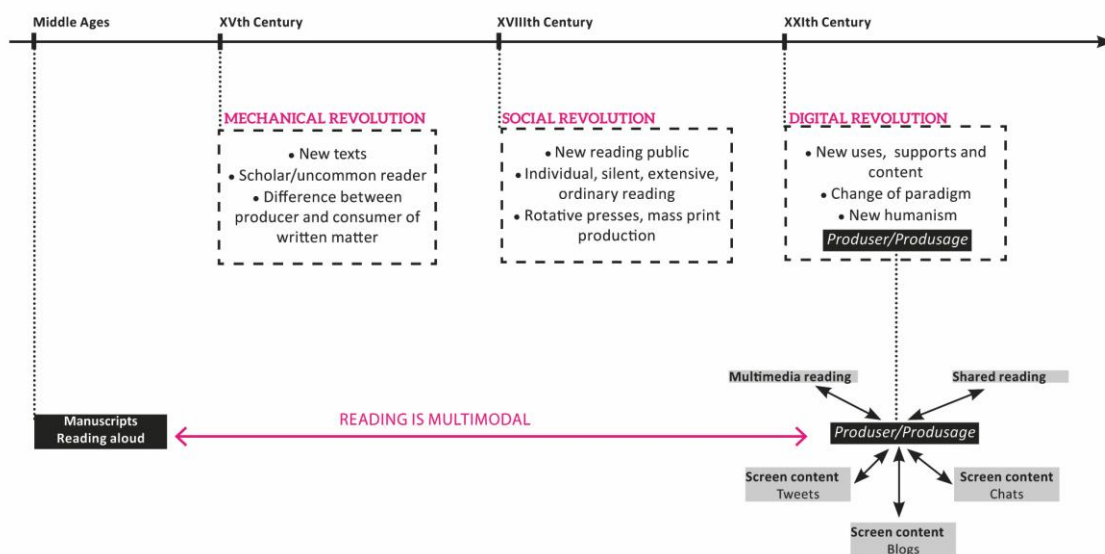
Middle Ages

XVth Century

XVIIIth Century

XXIth Century

MECHANICAL REVOLUTION

• New texts
• Scholar/uncommon reader
• Difference between producer and consumer of written matter

SOCIAL REVOLUTION

• New reading public
• Individual, silent, extensive, ordinary reading
• Rotative presses, mass print production

DIGITAL REVOLUTION

• New uses, supports and content
• Change of paradigm
• New humanism

Produser/Produsage

Manuscripts
Reading aloud

READING IS MULTIMODAL

Multimedia reading

Shared reading

Produser/Produsage

Screen content
Tweets

Screen content
Chats

Screen content
Blogs